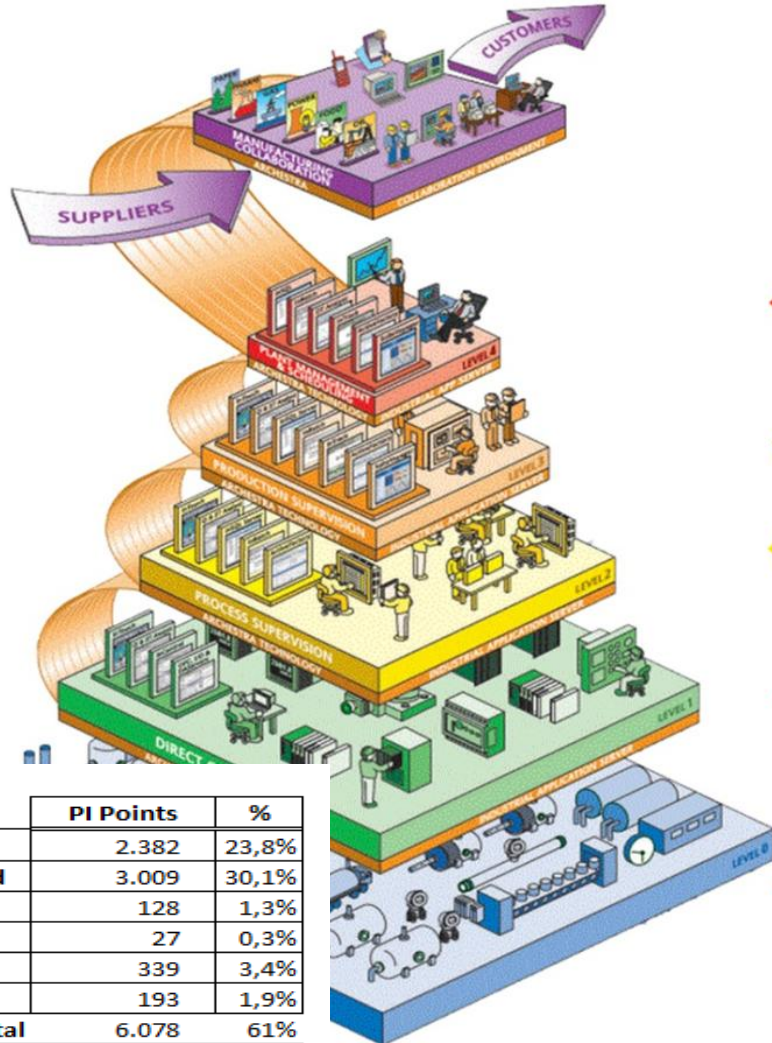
CUSTOMERS

MANUFACTURING COLLABORATION
ARCHESTRA
COLLABORATION ENVIRONMENT

SUPPLIERS

PLANT MANAGEMENT & SCHEDULING
ARCHESTRA TECHNOLOGY
INDUSTRIAL APP SERVER
LEVEL 4

PRODUCTION SUPERVISION
ARCHESTRA TECHNOLOGY
INDUSTRIAL APPLICATION SERVER
LEVEL 3

PROCESS SUPERVISION
ARCHESTRA TECHNOLOGY
INDUSTRIAL APPLICATION SERVER
LEVEL 2

DIRECT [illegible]
INDUSTRIAL APPLICATION SERVER
LEVEL 1

LEVEL 0

| | PI Points | % |
|---|---|---|
| | 2.382 | 23,8% |
| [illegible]l | 3.009 | 30,1% |
| | 128 | 1,3% |
| | 27 | 0,3% |
| | 339 | 3,4% |
| | 193 | 1,9% |
| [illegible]tal | 6.078 | 61% |